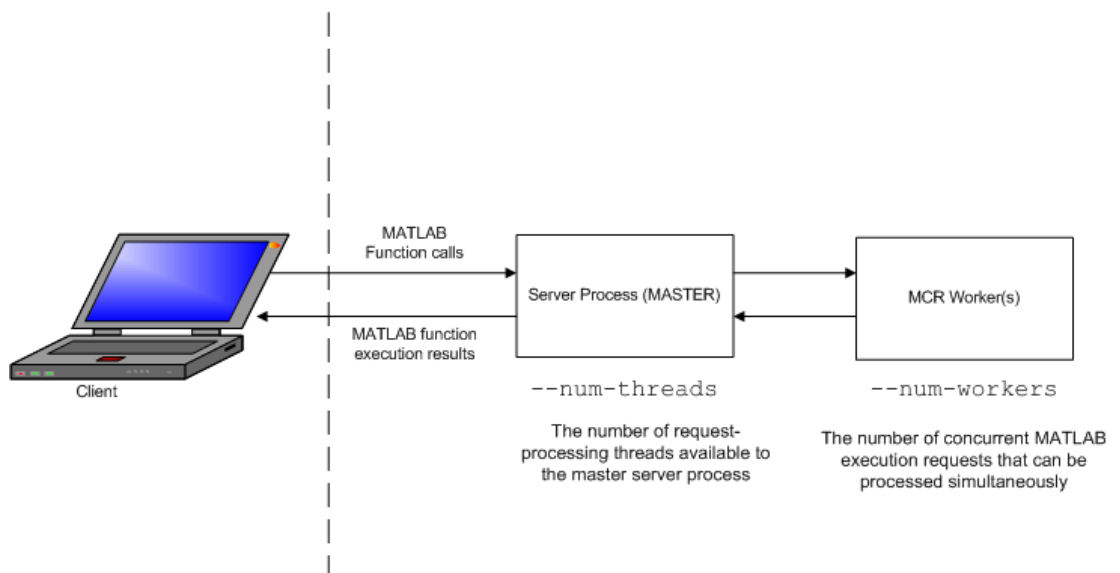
Client

MATLAB Function calls

MATLAB function execution results

Server Process (MASTER)

MCR Worker(s)

--num-threads

The number of request-processing threads available to the master server process

--num-workers

The number of concurrent MATLAB execution requests that can be processed simultaneously